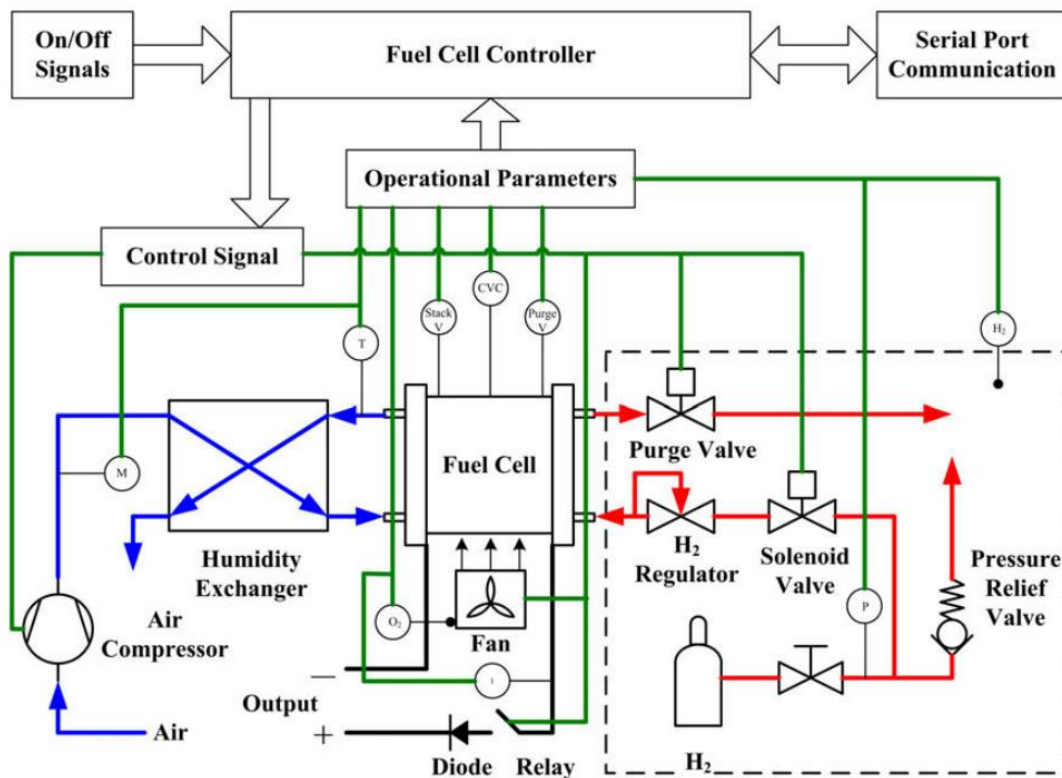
On/Off Signals

Fuel Cell Controller

Serial Port Communication

Operational Parameters

Control Signal

T

Stack V

CVC

Purge V

$H_2$

M

Fuel Cell

Purge Valve

Humidity Exchanger

$H_2$ Regulator

Solenoid Valve

Pressure Relief Valve

Air Compressor

$O_2$

Fan

P

–

Output

I

+

Air

Diode

Relay

$H_2$